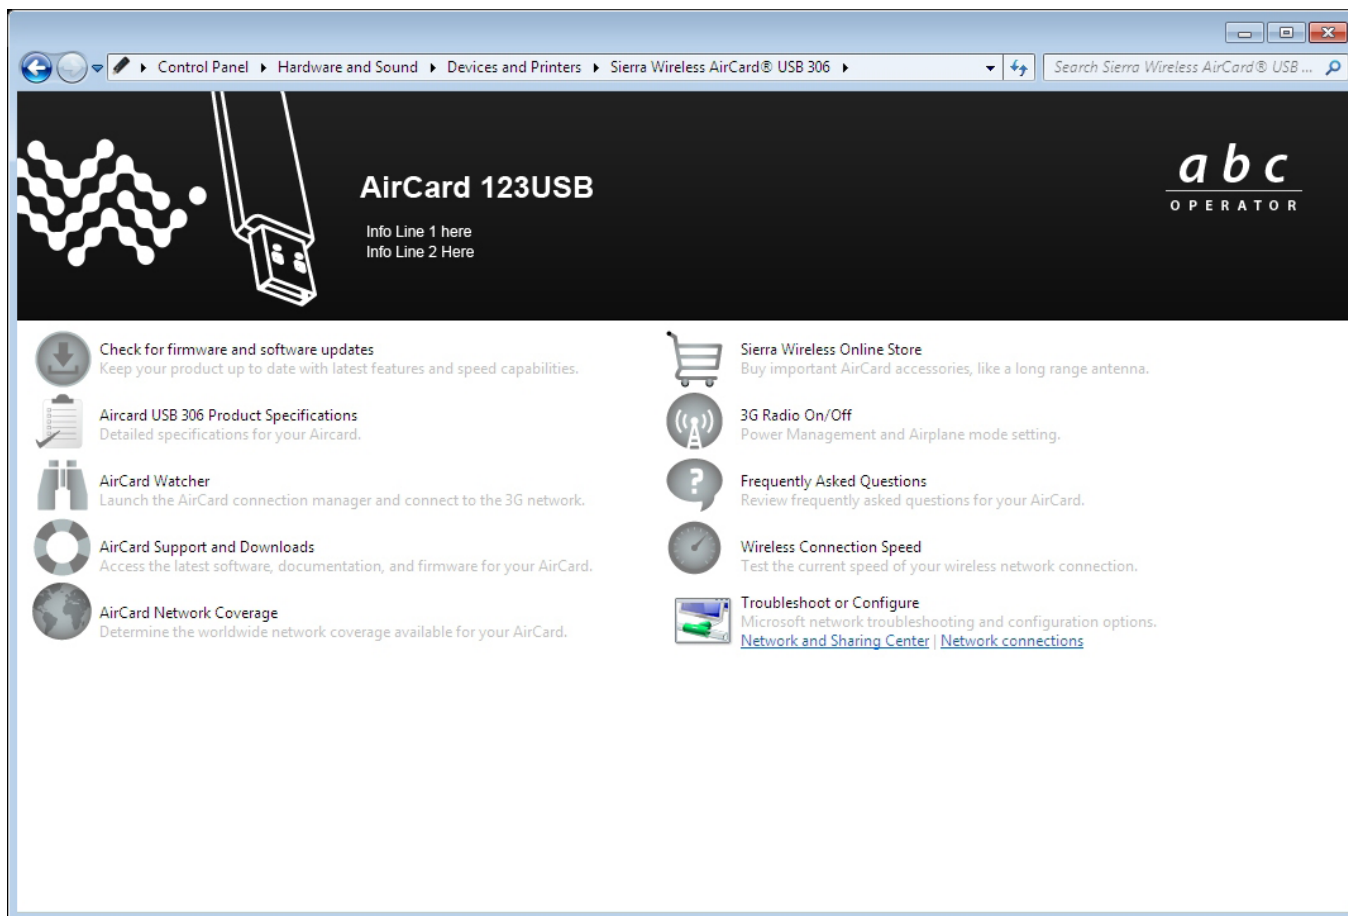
Control Panel ▸ Hardware and Sound ▸ Devices and Printers ▸ Sierra Wireless AirCard® USB 306 ▸

Search Sierra Wireless AirCard® USB ...

AirCard 123USB

Info Line 1 here
Info Line 2 Here

a b c
OPERATOR

Check for firmware and software updates
Keep your product up to date with latest features and speed capabilities.

Aircard USB 306 Product Specifications
Detailed specifications for your Aircard.

AirCard Watcher
Launch the AirCard connection manager and connect to the 3G network.

AirCard Support and Downloads
Access the latest software, documentation, and firmware for your AirCard.

AirCard Network Coverage
Determine the worldwide network coverage available for your AirCard.

Sierra Wireless Online Store
Buy important AirCard accessories, like a long range antenna.

3G Radio On/Off
Power Management and Airplane mode setting.

Frequently Asked Questions
Review frequently asked questions for your AirCard.

Wireless Connection Speed
Test the current speed of your wireless network connection.

Troubleshoot or Configure
Microsoft network troubleshooting and configuration options.
Network and Sharing Center | Network connections